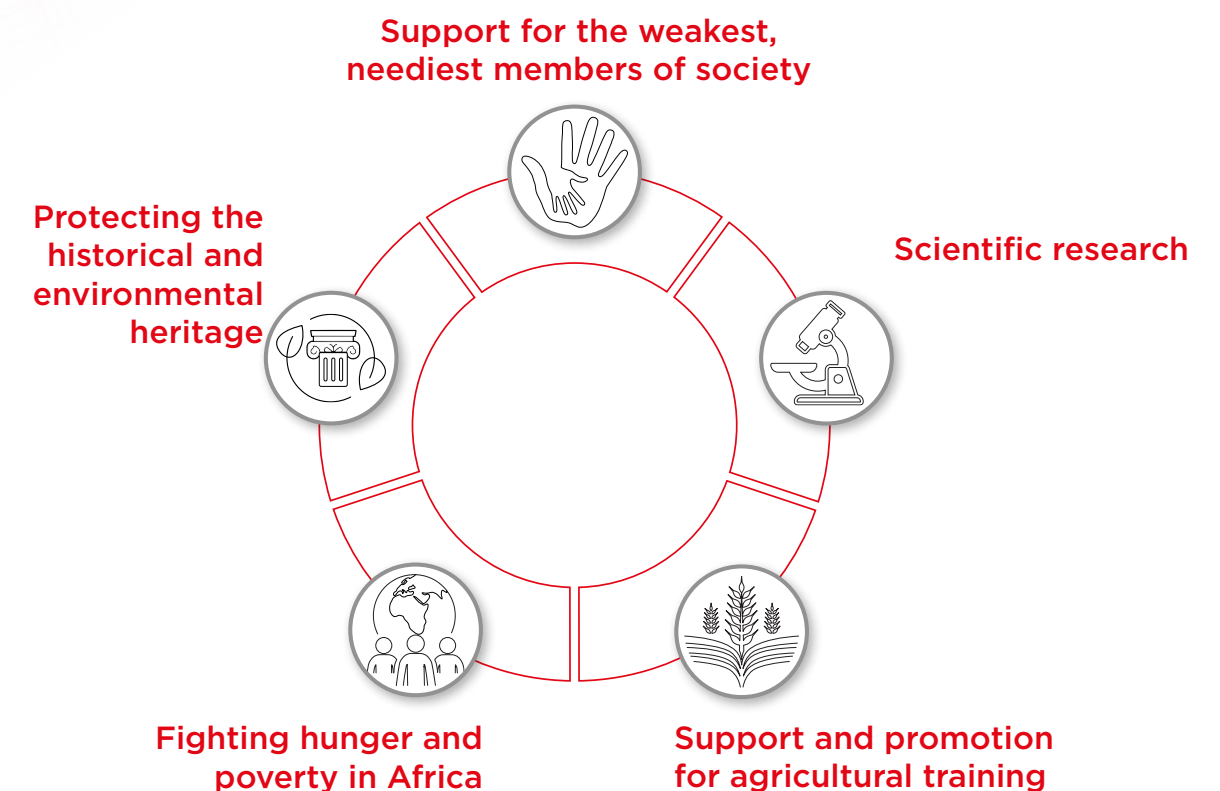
Support for the weakest, neediest members of society

Scientific research

Support and promotion for agricultural training

Fighting hunger and poverty in Africa

Protecting the historical and environmental heritage